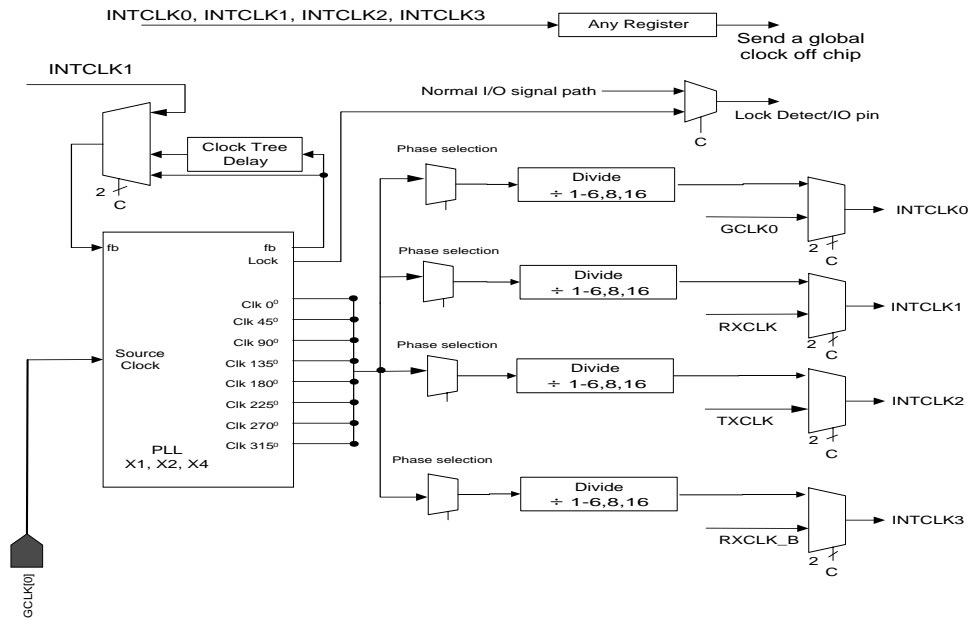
INTCLK0, INTCLK1, INTCLK2, INTCLK3

Any Register

Send a global clock off chip

INTCLK1

Normal I/O signal path

Lock Detect/IO pin

C

Clock Tree Delay

2

C

Phase selection

Divide ÷ 1-6,8,16

INTCLK0

GCLK0

2

C

fb

fb

Lock

Phase selection

Divide ÷ 1-6,8,16

INTCLK1

RXCLK

2

C

Clk $0^o$

Clk $45^o$

Clk $90^o$

Clk $135^o$

Clk $180^o$

Clk $225^o$

Clk $270^o$

Clk $315^o$

Source Clock

Phase selection

Divide ÷ 1-6,8,16

INTCLK2

TXCLK

2

C

PLL X1, X2, X4

Phase selection

Divide ÷ 1-6,8,16

INTCLK3

RXCLK_B

2

C

GCLK[0]